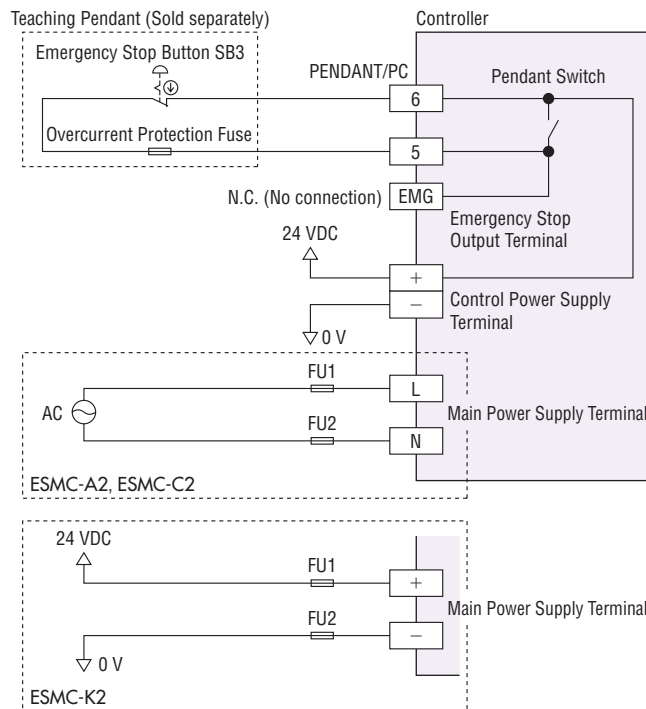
Teaching Pendant (Sold separately)

Controller

Emergency Stop Button SB3

PENDANT/PC

Pendant Switch

6

Overcurrent Protection Fuse

5

N.C. (No connection)

EMG

Emergency Stop Output Terminal

24 VDC

+

−

Control Power Supply Terminal

0 V

FU1

L

AC

FU2

Main Power Supply Terminal

N

ESMC-A2, ESMC-C2

24 VDC

FU1

+

FU2

Main Power Supply Terminal

−

0 V

ESMC-K2